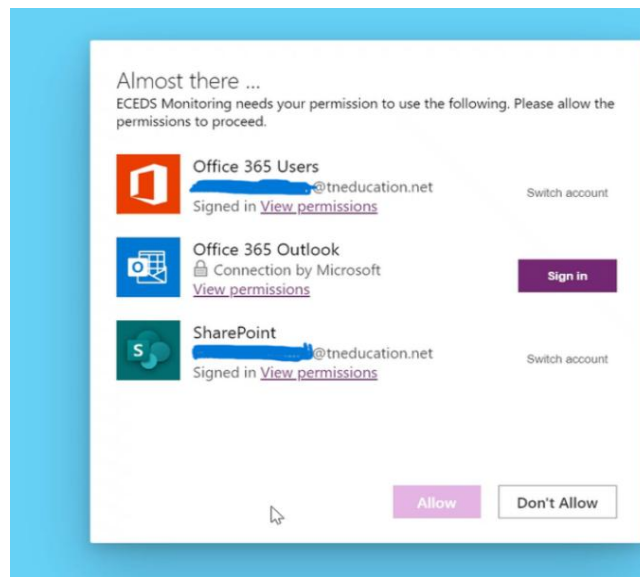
Almost there ...
ECEDS Monitoring needs your permission to use the following. Please allow the permissions to proceed.

Office 365 Users
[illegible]@tneducation.net
Signed in View permissions
Switch account

Office 365 Outlook
Connection by Microsoft
View permissions
Sign in

SharePoint
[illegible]@tneducation.net
Signed in View permissions
Switch account

Allow
Don't Allow